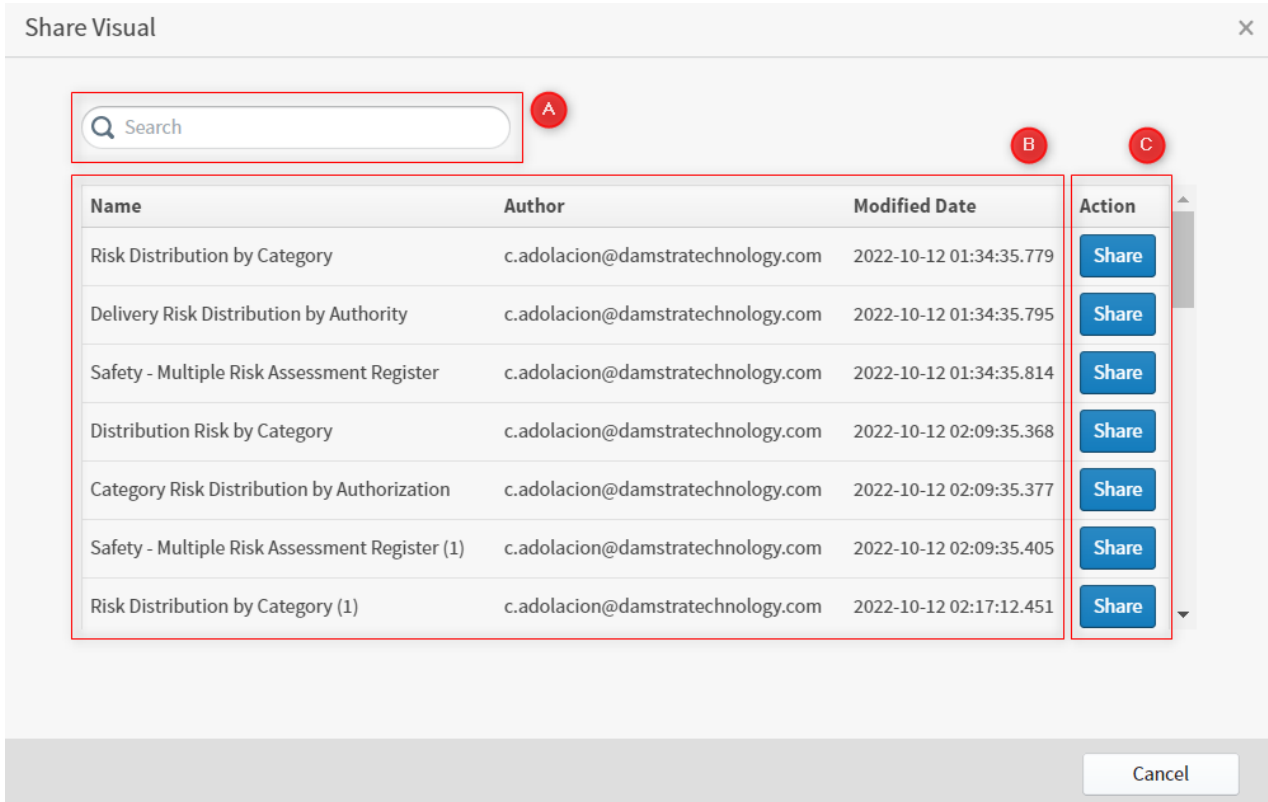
Share Visual

×

Search

A

B

C

| Name | Author | Modified Date | Action |
|---|---|---|---|
| Risk Distribution by Category | c.adolacion@damstratechnology.com | 2022-10-12 01:34:35.779 | Share |
| Delivery Risk Distribution by Authority | c.adolacion@damstratechnology.com | 2022-10-12 01:34:35.795 | Share |
| Safety - Multiple Risk Assessment Register | c.adolacion@damstratechnology.com | 2022-10-12 01:34:35.814 | Share |
| Distribution Risk by Category | c.adolacion@damstratechnology.com | 2022-10-12 02:09:35.368 | Share |
| Category Risk Distribution by Authorization | c.adolacion@damstratechnology.com | 2022-10-12 02:09:35.377 | Share |
| Safety - Multiple Risk Assessment Register (1) | c.adolacion@damstratechnology.com | 2022-10-12 02:09:35.405 | Share |
| Risk Distribution by Category (1) | c.adolacion@damstratechnology.com | 2022-10-12 02:17:12.451 | Share |

Cancel